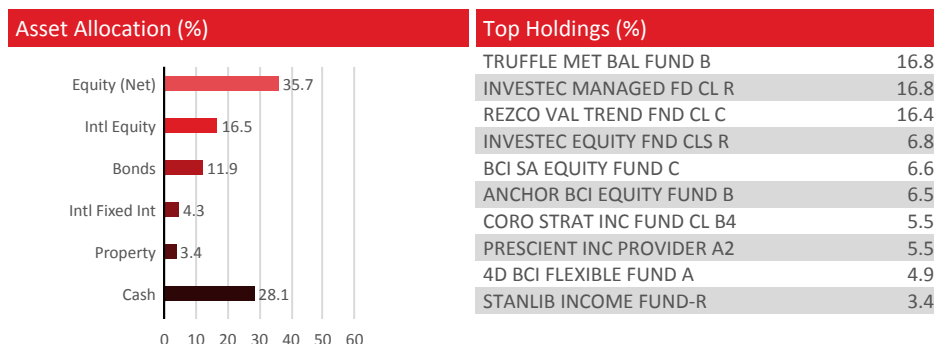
Asset Allocation (%)

Equity (Net) 35.7
Intl Equity 16.5
Bonds 11.9
Intl Fixed Int 4.3
Property 3.4
Cash 28.1

0 10 20 30 40 50 60

Top Holdings (%)

| | |
|---|---|
| TRUFFLE MET BAL FUND B | 16.8 |
| INVESTEC MANAGED FD CL R | 16.8 |
| REZCO VAL TREND FND CL C | 16.4 |
| INVESTEC EQUITY FND CLS R | 6.8 |
| BCI SA EQUITY FUND C | 6.6 |
| ANCHOR BCI EQUITY FUND B | 6.5 |
| CORO STRAT INC FUND CL B4 | 5.5 |
| PRESCIENT INC PROVIDER A2 | 5.5 |
| 4D BCI FLEXIBLE FUND A | 4.9 |
| STANLIB INCOME FUND-R | 3.4 |